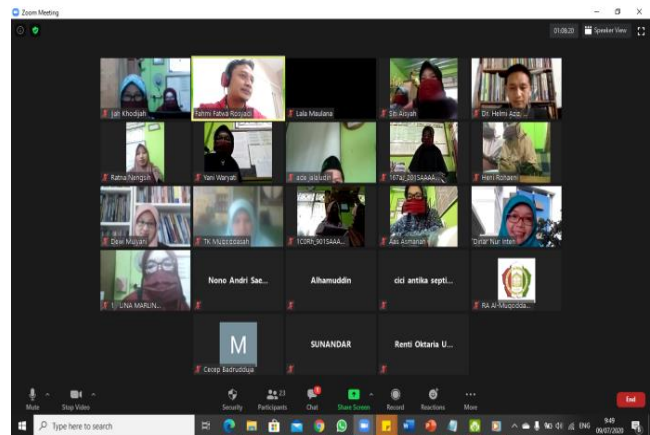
Zoom Meeting

01:08:20 Speaker View

Iah Khodijah
Fahmi Fatwa Rosyadi
Lala Maulana
Siti Aisyah
Dr. Helmi Aziz
Ratna Ningsih
Yani Waryati
ace jalaludin
167aj_2015AAAA...
Heri Rohaeni
Dewi Mulyani
TK Musyiddasah
1C0Rh_9015AAA...
Aas Asmanah
Dinar Nur Inten
L...LINA MARLIN...
Nono Andri Sae...
Alhamuddin
cici antika septi...
RA Al-Musodda...
M
Cecep Badruddusa
SUNANDAR
Renti Oktaria U...

Mute
Stop Video
Security
Participants 23
Chat
Share Screen
Record
Reactions
More
End

Type here to search
ENG 9:49 09/07/2020